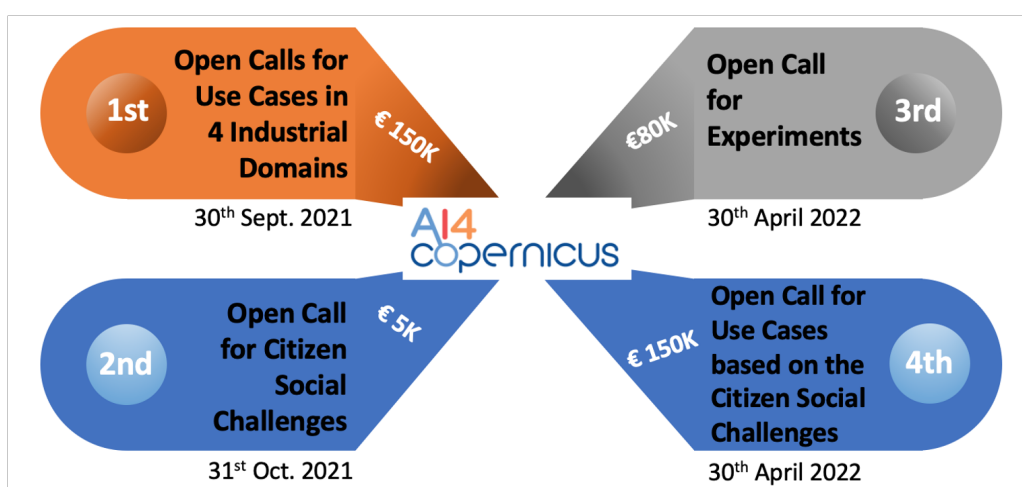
1st

Open Calls for Use Cases in 4 Industrial Domains

€ 150K

30$^{th}$ Sept. 2021

Open Call for Experiments

3rd

€80K

30$^{th}$ April 2022

AI4 copernicus

2nd

Open Call for Citizen Social Challenges

€ 5K

31$^{st}$ Oct. 2021

Open Call for Use Cases based on the Citizen Social Challenges

4th

€ 150K

30$^{th}$ April 2022